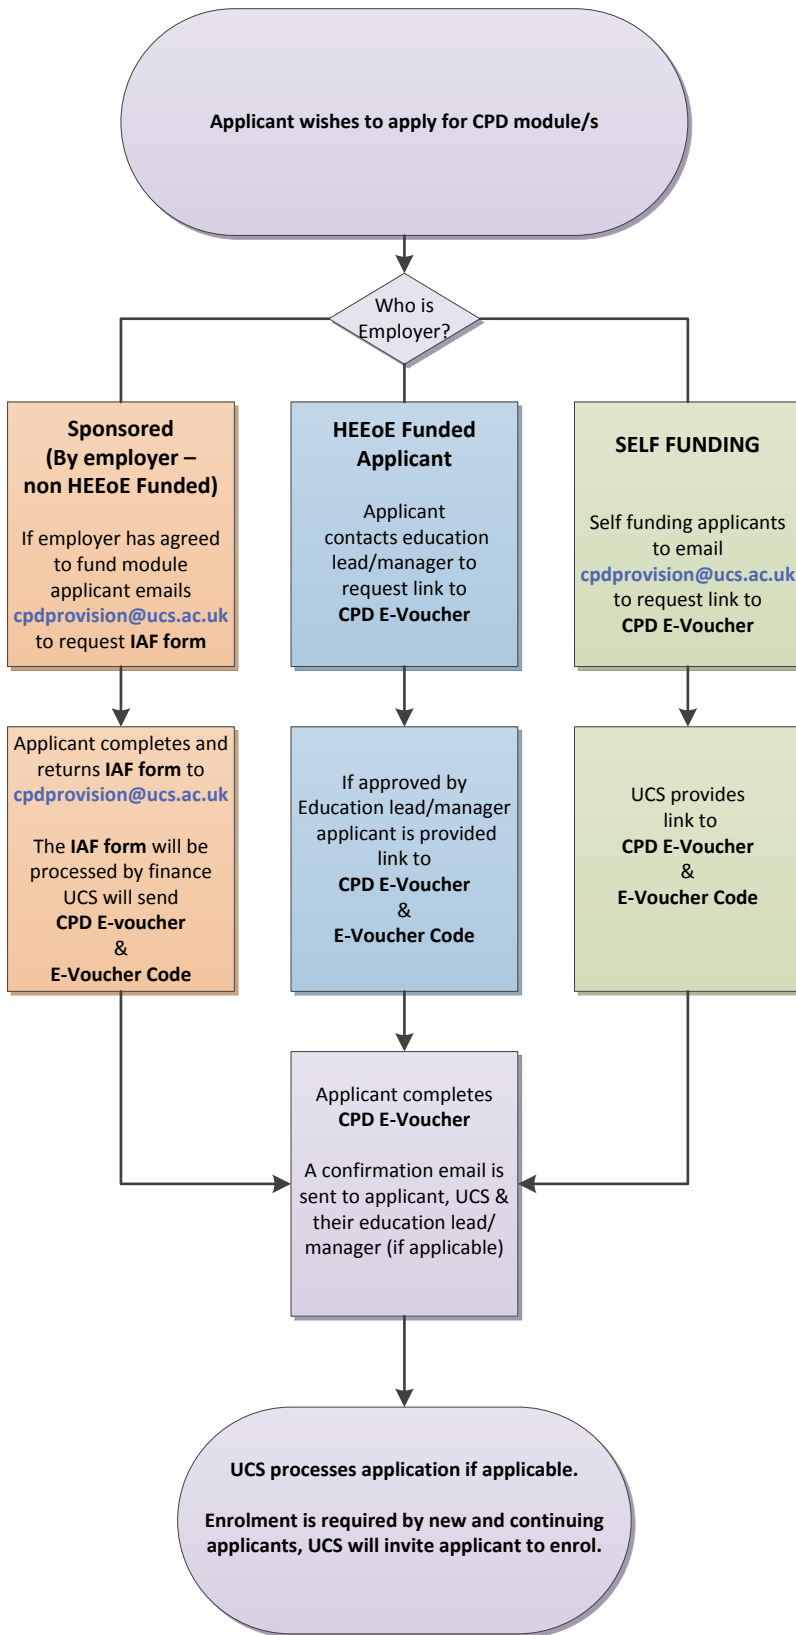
Applicant wishes to apply for CPD module/s

Who is Employer?

Sponsored (By employer – non HEEoE Funded)

If employer has agreed to fund module applicant emails cpdprovision@ucs.ac.uk to request IAF form

HEEoE Funded Applicant

Applicant contacts education lead/manager to request link to CPD E-Voucher

SELF FUNDING

Self funding applicants to email cpdprovision@ucs.ac.uk to request link to CPD E-Voucher

Applicant completes and returns IAF form to cpdprovision@ucs.ac.uk

The IAF form will be processed by finance UCS will send CPD E-voucher & E-Voucher Code

If approved by Education lead/manager applicant is provided link to CPD E-Voucher & E-Voucher Code

UCS provides link to CPD E-Voucher & E-Voucher Code

Applicant completes CPD E-Voucher

A confirmation email is sent to applicant, UCS & their education lead/ manager (if applicable)

UCS processes application if applicable.

Enrolment is required by new and continuing applicants, UCS will invite applicant to enrol.